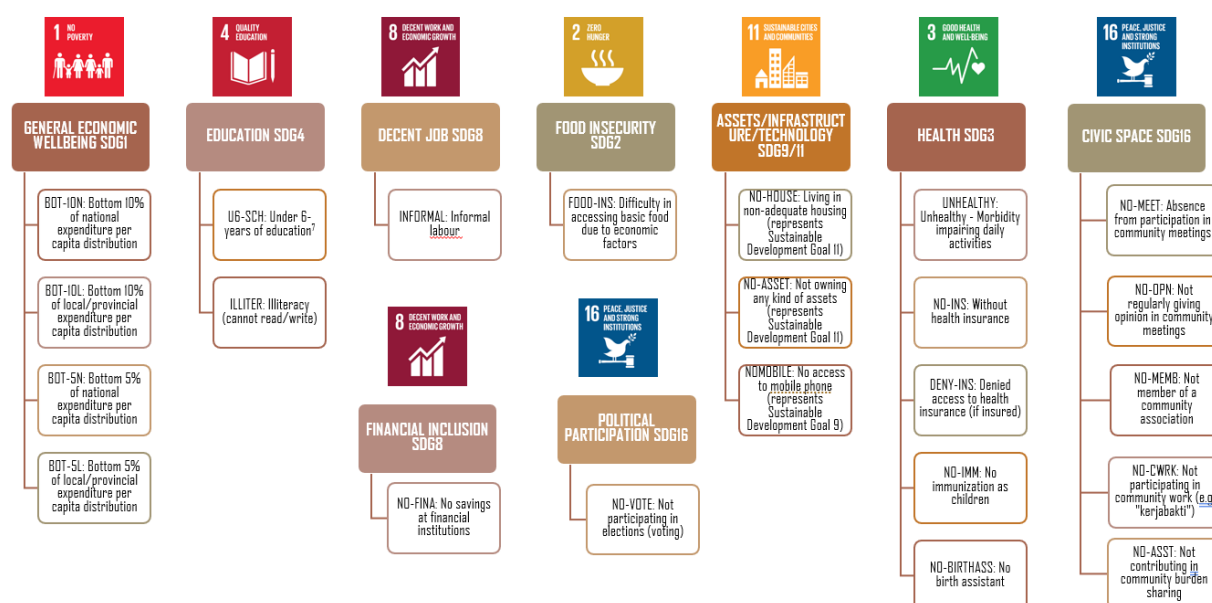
1 NO POVERTY

GENERAL ECONOMIC WELLBEING SDG1

BOT-10N: Bottom 10% of national expenditure per capita distribution

BOT-10L: Bottom 10% of local/provincial expenditure per capita distribution

BOT-5N: Bottom 5% of national expenditure per capita distribution

BOT-5L: Bottom 5% of local/provincial expenditure per capita distribution

4 QUALITY EDUCATION

EDUCATION SDG4

U6-SCH: Under 6-years of education$^7$

ILLITER: Illiteracy (cannot read/write)

8 DECENT WORK AND ECONOMIC GROWTH

DECENT JOB SDG8

INFORMAL: Informal labour

8 DECENT WORK AND ECONOMIC GROWTH

FINANCIAL INCLUSION SDG8

NO-FINA: No savings at financial institutions

2 ZERO HUNGER

FOOD INSECURITY SDG2

FOOD-INS: Difficulty in accessing basic food due to economic factors

16 PEACE, JUSTICE AND STRONG INSTITUTIONS

POLITICAL PARTICIPATION SDG16

NO-VOTE: Not participating in elections (voting)

11 SUSTAINABLE CITIES AND COMMUNITIES

ASSETS/INFRASTRUCTURE/TECHNOLOGY SDG9/11

NO-HOUSE: Living in non-adequate housing (represents Sustainable Development Goal 11)

NO-ASSET: Not owning any kind of assets (represents Sustainable Development Goal 11)

NOMOBILE: No access to mobile phone (represents Sustainable Development Goal 9)

3 GOOD HEALTH AND WELL-BEING

HEALTH SDG3

UNHEALTHY: Unhealthy - Morbidity impairing daily activities

NO-INS: Without health insurance

DENY-INS: Denied access to health insurance (if insured)

NO-IMM: No immunization as children

NO-BIRTHASS: No birth assistant

16 PEACE, JUSTICE AND STRONG INSTITUTIONS

CIVIC SPACE SDG16

NO-MEET: Absence from participation in community meetings

NO-OPN: Not regularly giving opinion in community meetings

NO-MEMB: Not member of a community association

NO-CWRK: Not participating in community work (e.g. "kerjabakti")

NO-ASST: Not contributing in community burden sharing